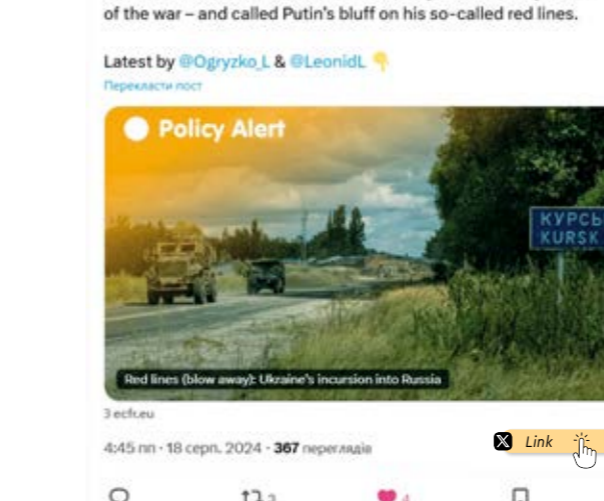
of the war – and called Putin's bluff on his so-called red lines.

Latest by @Ogryzko_L & @LeonidL 👇
Перекласти пост

Policy Alert

КУРСЬ
KURSK

Red lines (blow away): Ukraine's incursion into Russia

З ecfr.eu

4:45 пп · 18 серп. 2024 · 367 переглядів

Link

3

4